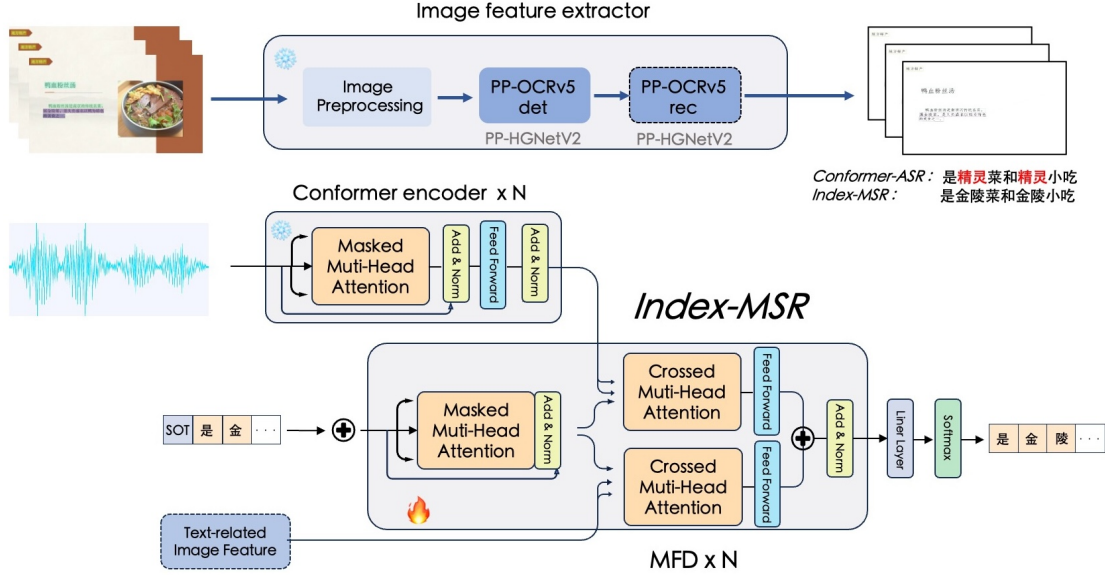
Image feature extractor

鸭血粉丝汤

Image Preprocessing

PP-OCRv5 det

PP-HGNetV2

PP-OCRv5 rec

PP-HGNetV2

鸭血粉丝汤

Conformer-ASR： 是精灵菜和精灵小吃
Index-MSR： 是金陵菜和金陵小吃

Conformer encoder x N

Masked Muti-Head Attention

Add & Norm

Feed Forward

Add & Norm

Index-MSR

SOT | 是 | 金 | · · ·

Masked Muti-Head Attention

Add & Norm

Crossed Muti-Head Attention

Feed Forward

Crossed Muti-Head Attention

Feed Forward

Add & Norm

Liner Layer

Softmax

是 | 金 | 陵 | · · ·

Text-related Image Feature

MFD x N